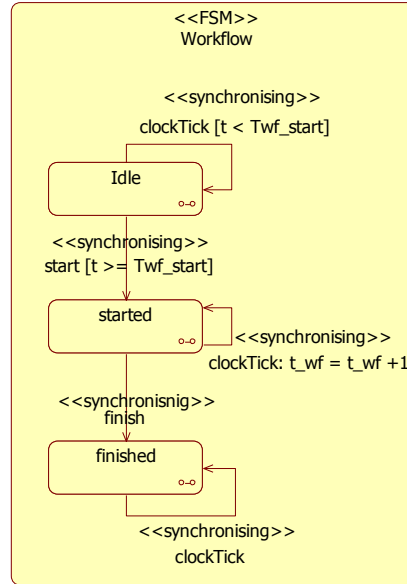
<<FSM>>
Workflow

<<synchronising>>
clockTick [t < Twf_start]

Idle

<<synchronising>>
start [t >= Twf_start]

started

<<synchronising>>
clockTick: t_wf = t_wf +1

<<synchronisnig>>
finish

finished

<<synchronising>>
clockTick